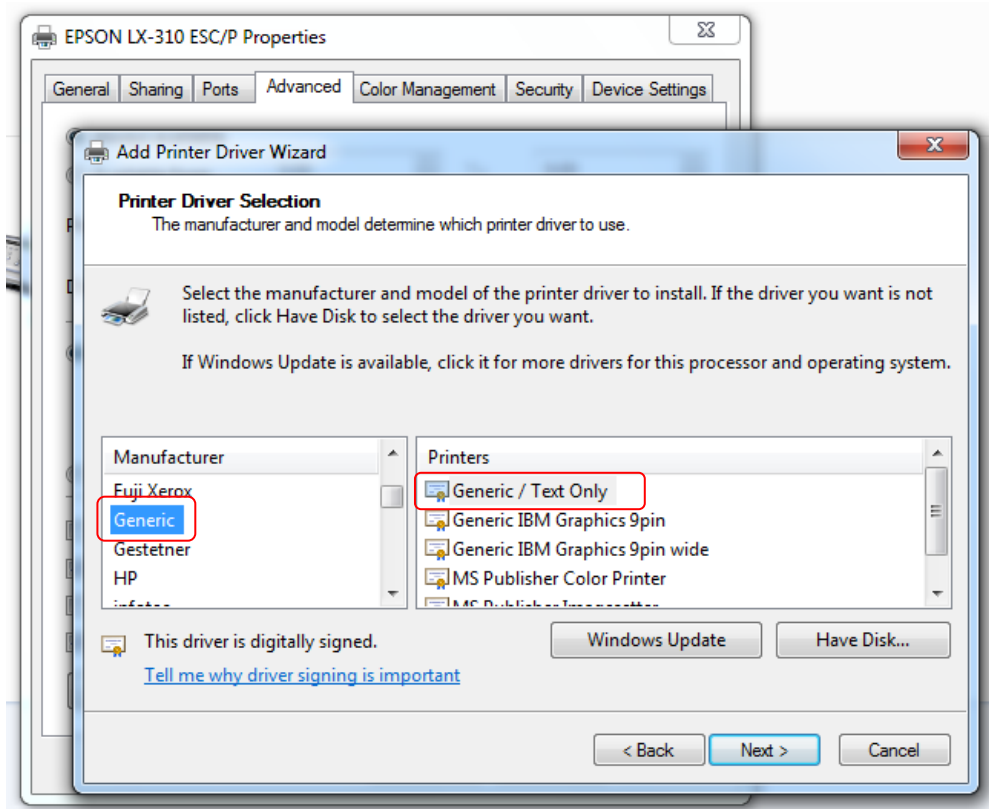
EPSON LX-310 ESC/P Properties

General | Sharing | Ports | Advanced | Color Management | Security | Device Settings

Add Printer Driver Wizard

Printer Driver Selection
The manufacturer and model determine which printer driver to use.

Select the manufacturer and model of the printer driver to install. If the driver you want is not listed, click Have Disk to select the driver you want.

If Windows Update is available, click it for more drivers for this processor and operating system.

Manufacturer
Fuji Xerox
Generic
Gestetner
HP
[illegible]

Printers
Generic / Text Only
Generic IBM Graphics 9pin
Generic IBM Graphics 9pin wide
MS Publisher Color Printer
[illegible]

This driver is digitally signed.
Tell me why driver signing is important

Windows Update
Have Disk...

< Back
Next >
Cancel